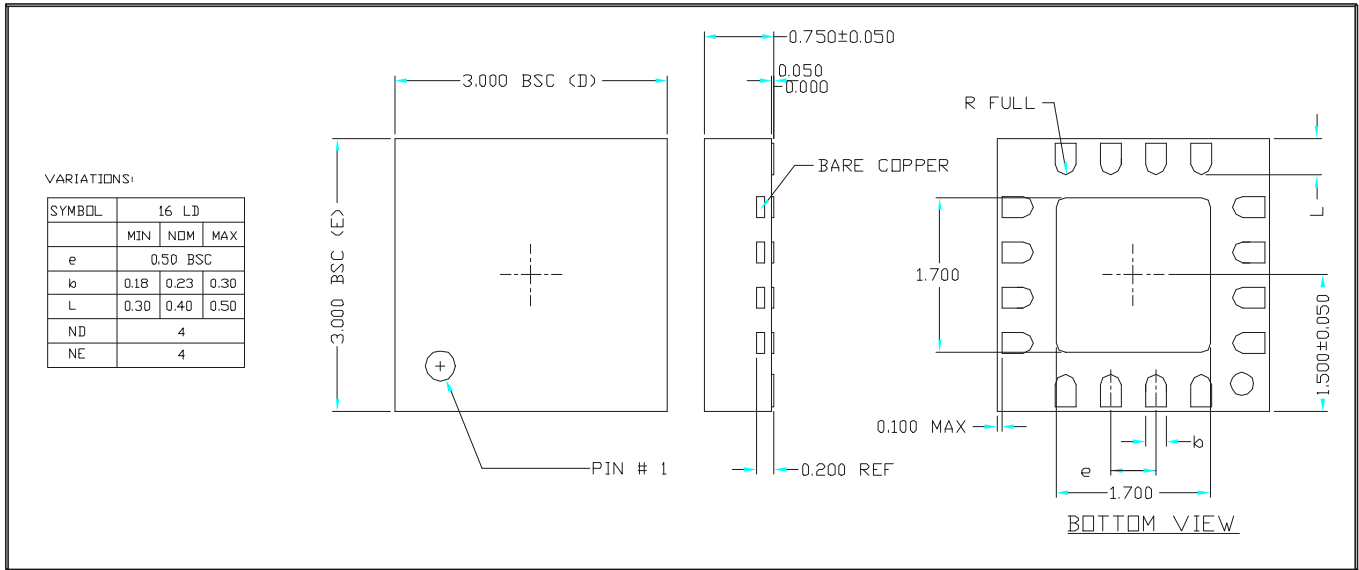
VARIATIONS:

| SYMBOL | 16 LD | | |
|---|---|---|---|
| | MIN | NOM | MAX |
| e | 0.50 BSC | | |
| b | 0.18 | 0.23 | 0.30 |
| L | 0.30 | 0.40 | 0.50 |
| ND | 4 | | |
| NE | 4 | | |

3.000 BSC (D)

3.000 BSC (E)

PIN # 1

0.750±0.050

0.050
0.000

BARE COPPER

0.200 REF

R FULL

L

1.700

1.500±0.050

0.100 MAX

b

e

1.700

BOTTOM VIEW